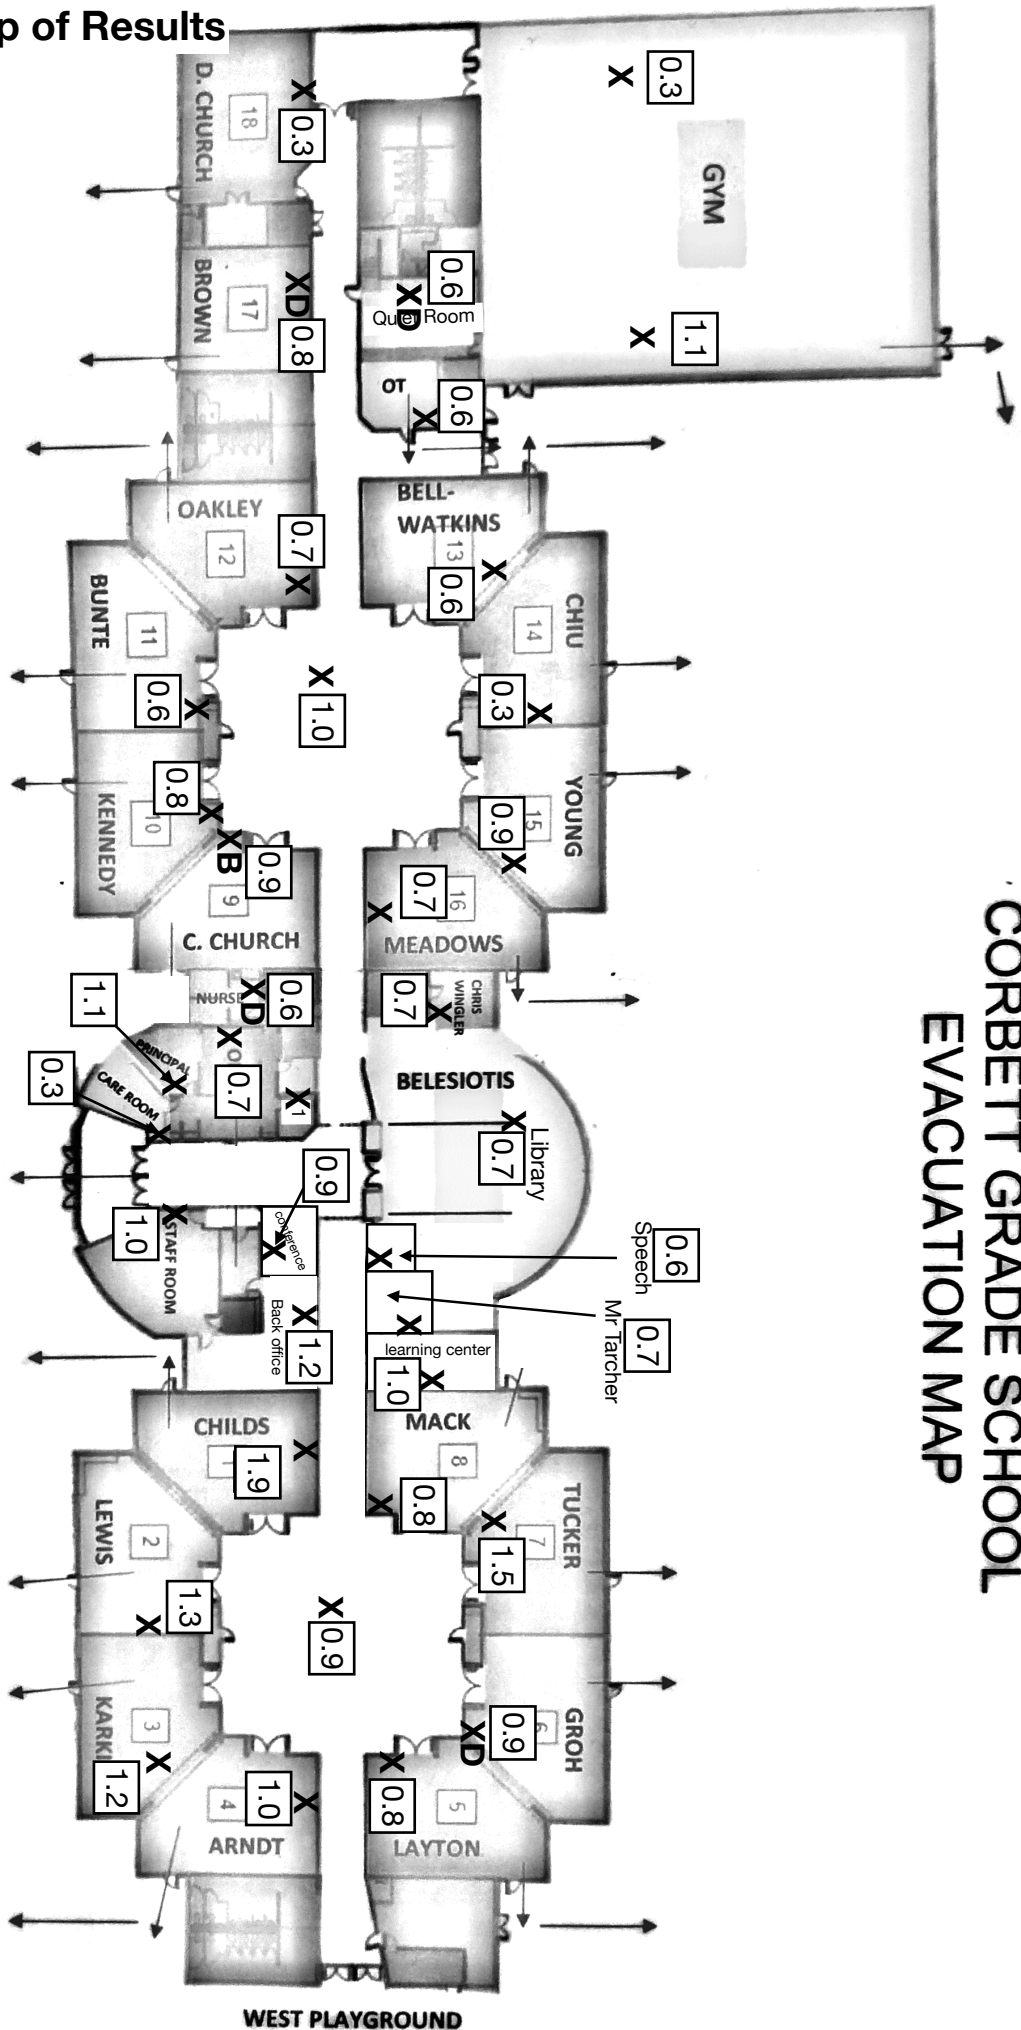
p of Results

CORBETT GRADE SCHOOL
EVACUATION MAP

D. CHURCH 18 X 0.3

GYM X 0.3

X 1.1

BROWN 17 XD 0.8

0.6 XD Quiet Room

OT X 0.6

OAKLEY 12 0.7 X

BELL-WATKINS 13 X 0.6

BUNTE 11 0.6 X

X 1.0

CHIU 14 0.3 X

KENNEDY 10 0.8 X

XB 0.9

YOUNG 15 0.9 X

C. CHURCH 9

MEADOWS 16 0.7 X

NURSE XD 0.6

CHRIS WINGLER 0.7 X

1.1 PRINCIPAL X

X 0.7

0.3 CARE ROOM X

X 1

BELESIOTIS

X Library 0.7

0.9 conference X

1.0 X STAFF ROOM

X Back office 1.2

X Speech 0.6

X Mr Tarcher 0.7

learning center 1.0 X

CHILDS 1 X 1.9

MACK 8 X 0.8

LEWIS 2 1.3 X

X 0.9

TUCKER 7 X 1.5

KARKI 3 X 1.2

ARNDT 4 1.0 X

GROH 6 0.9 XD

LAYTON 5 X 0.8

WEST PLAYGROUND